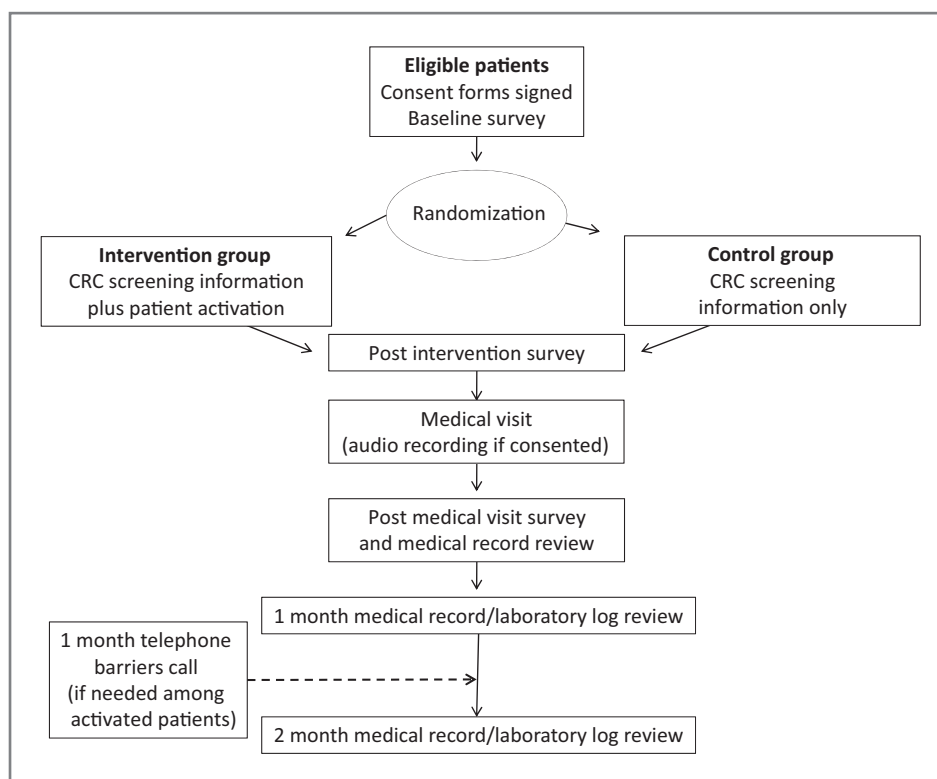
Eligible patients
Consent forms signed
Baseline survey

Randomization

Intervention group
CRC screening information plus patient activation

Control group
CRC screening information only

Post intervention survey

Medical visit
(audio recording if consented)

Post medical visit survey and medical record review

1 month medical record/laboratory log review

1 month telephone barriers call
(if needed among activated patients)

2 month medical record/laboratory log review